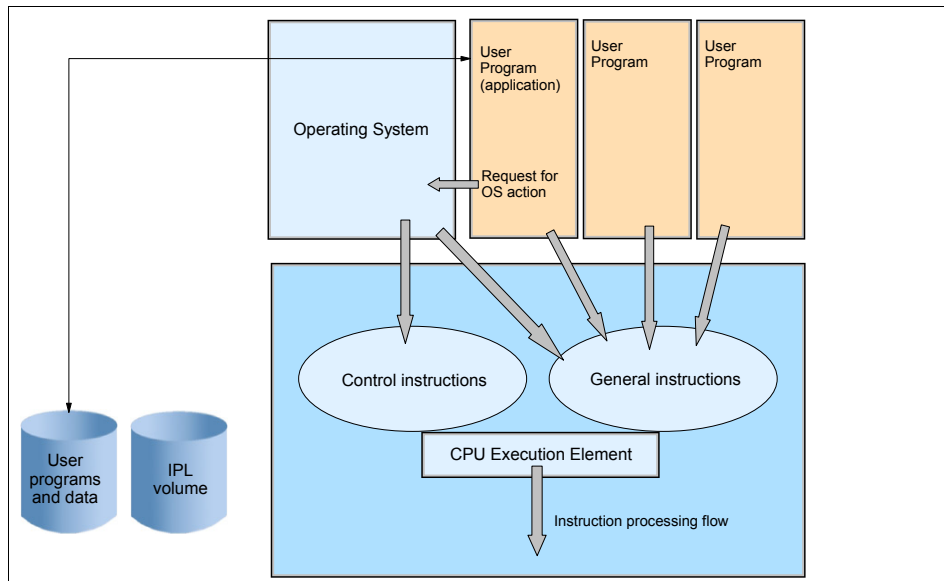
Operating System

User Program (application)

Request for OS action

User Program

User Program

Control instructions

General instructions

CPU Execution Element

Instruction processing flow

User programs and data

IPL volume